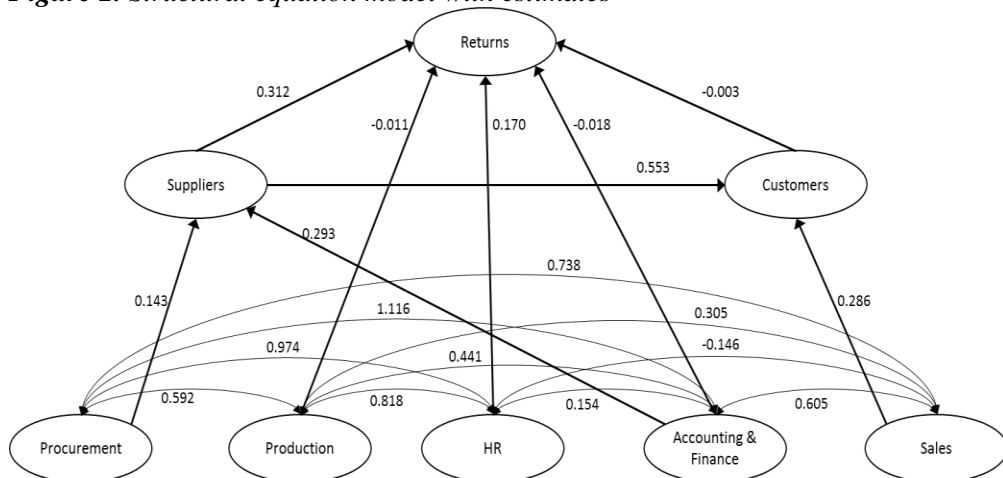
Figure 2: Structural equation model with estimates

Returns

0.312

-0.011

0.170

-0.018

-0.003

Suppliers

0.553

Customers

0.293

0.738

0.143

1.116

0.305

0.286

0.974

0.441

-0.146

0.592

0.818

0.154

0.605

Procurement

Production

HR

Accounting & Finance

Sales